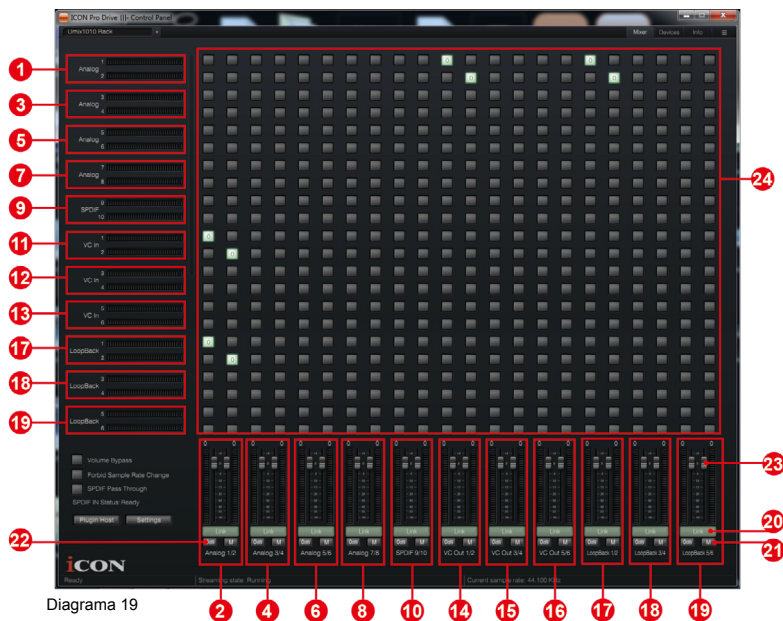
ICON Pro Drive III - Control Panel
Umix1010 Rack
Mixer Devices Info

1
Analog 1 2
3
Analog 3 4
5
Analog 5 6
7
Analog 7 8
9
SPDIF 9 10
11
VC In 1 2
12
VC In 3 4
13
VC In 5 6
17
LoopBack 1 2
18
LoopBack 3 4
19
LoopBack 5 6

0 0 0 0 0 0 0 0

24

Volume Bypass
Forbid Sample Rate Change
SPDIF Pass Through
SPDIF IN Status:Ready
Plugin Host Settings

22
iCON

0 0 Link 0dB M Analog 1/2
0 0 Link 0dB M Analog 3/4
0 0 Link 0dB M Analog 5/6
0 0 Link 0dB M Analog 7/8
0 0 Link 0dB M SPDIF 9/10
0 0 Link 0dB M VC Out 1/2
0 0 Link 0dB M VC Out 3/4
0 0 Link 0dB M VC Out 5/6
0 0 Link 0dB M LoopBack 1/2
0 0 Link 0dB M LoopBack 3/4
0 0 Link 0dB M LoopBack 5/6

23
20
21

Ready Streaming state: Running Current sample rate: 44.100 KHz

Diagrama 19
2 4 6 8 10 14 15 16 17 18 19